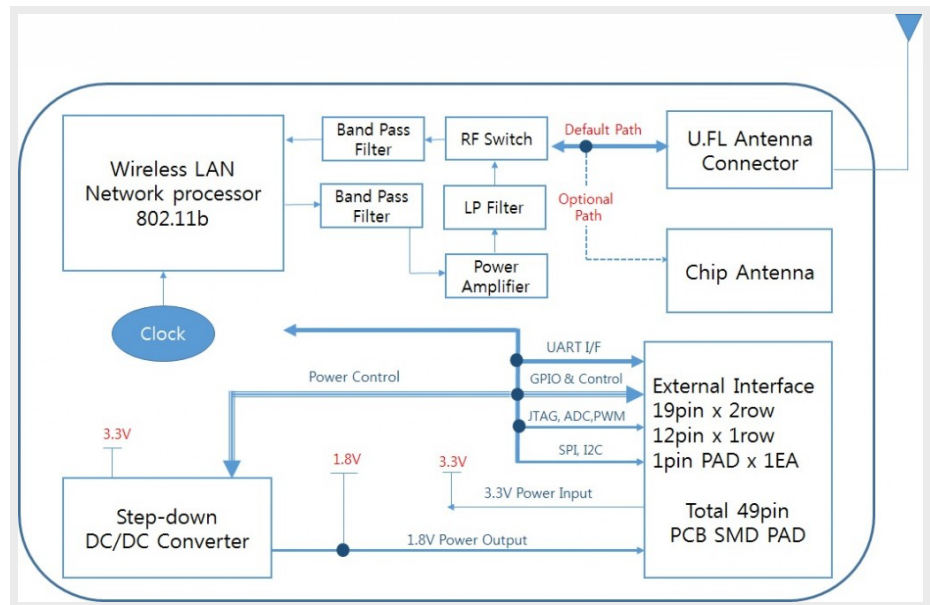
Band Pass Filter

RF Switch

Default Path

U.FL Antenna Connector

Wireless LAN Network processor 802.11b

Band Pass Filter

LP Filter

Optional Path

Power Amplifier

Chip Antenna

Clock

UART I/F

Power Control

GPIO & Control

External Interface
19pin x 2row
12pin x 1row
1pin PAD x 1EA

JTAG, ADC,PWM

3.3V

SPI, I2C

1.8V

3.3V

3.3V Power Input

Total 49pin
PCB SMD PAD

Step-down DC/DC Converter

1.8V Power Output